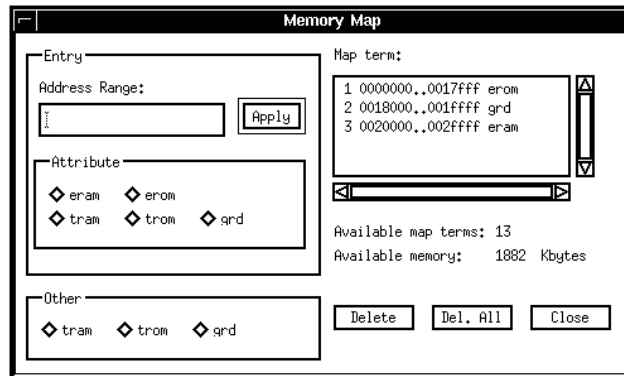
Memory Map

Entry

Address Range:

Apply

Attribute

eram erom

tram trom grd

Map term:

1 0000000..0017fff erom
2 0018000..001ffff grd
3 0020000..002ffff eram

Available map terms: 13

Available memory: 1882 Kbytes

Other

tram trom grd

Delete Del. All Close